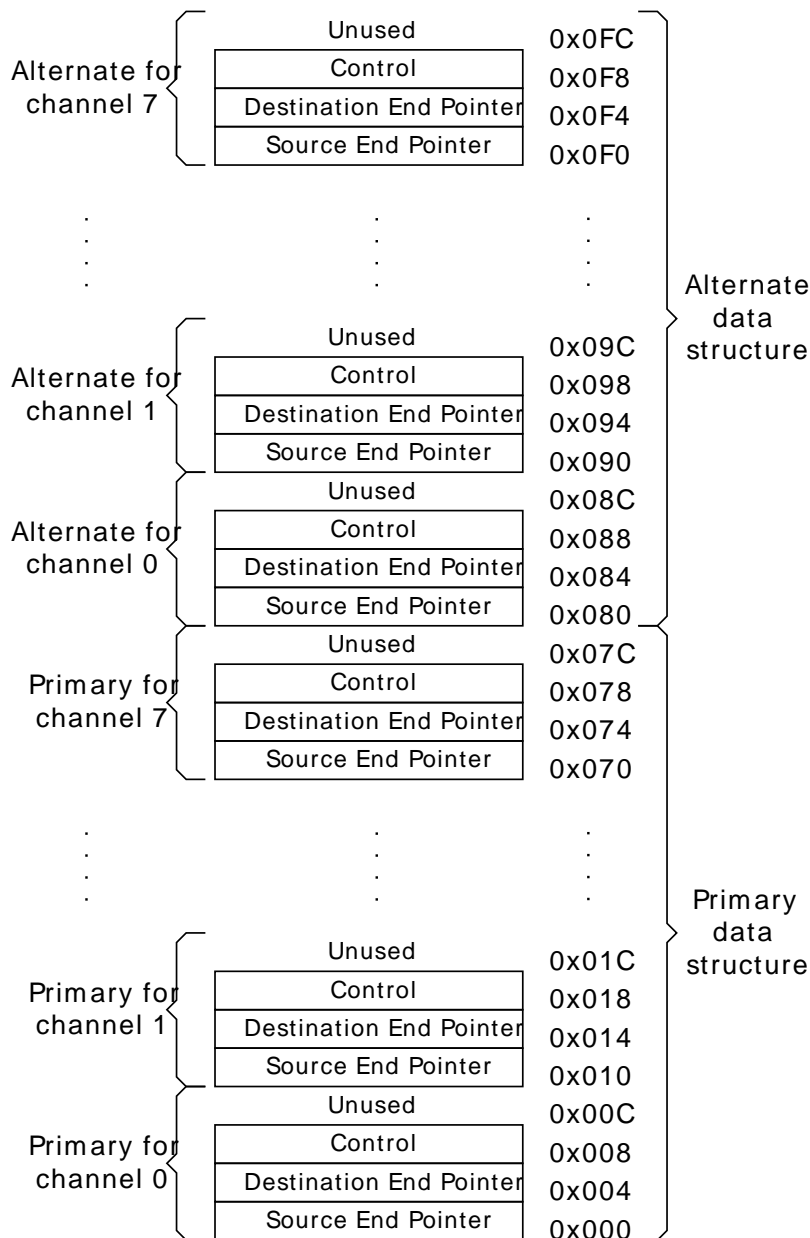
Alternate for channel 7

Unused | 0x0FC
Control | 0x0F8
Destination End Pointer | 0x0F4
Source End Pointer | 0x0F0

Alternate for channel 1

Unused | 0x09C
Control | 0x098
Destination End Pointer | 0x094
Source End Pointer | 0x090

Alternate for channel 0

Unused | 0x08C
Control | 0x088
Destination End Pointer | 0x084
Source End Pointer | 0x080

Alternate data structure

Primary for channel 7

Unused | 0x07C
Control | 0x078
Destination End Pointer | 0x074
Source End Pointer | 0x070

Primary for channel 1

Unused | 0x01C
Control | 0x018
Destination End Pointer | 0x014
Source End Pointer | 0x010

Primary for channel 0

Unused | 0x00C
Control | 0x008
Destination End Pointer | 0x004
Source End Pointer | 0x000

Primary data structure